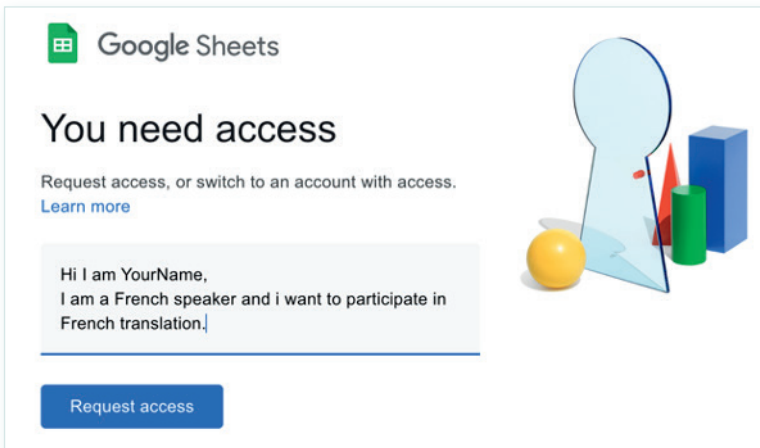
Google Sheets

You need access

Request access, or switch to an account with access.
Learn more

Hi I am YourName,
I am a French speaker and i want to participate in French translation.

Request access